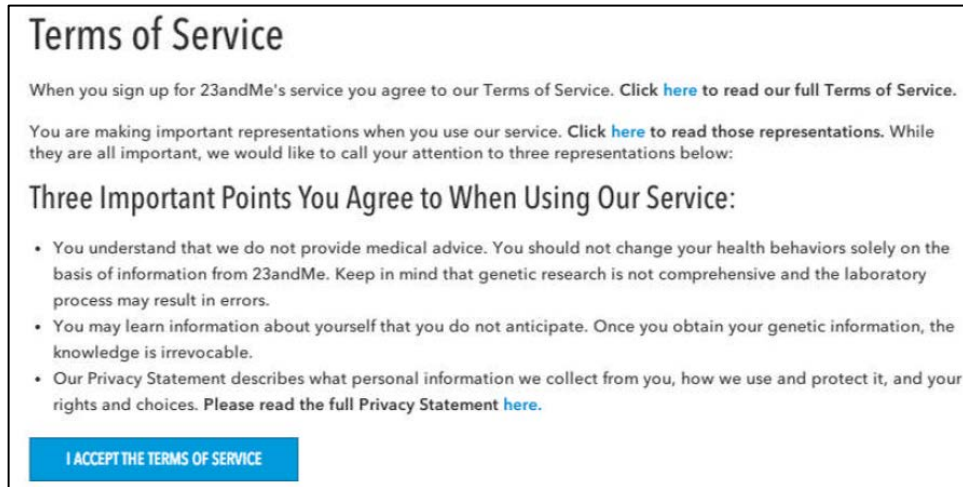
Terms of Service

When you sign up for 23andMe's service you agree to our Terms of Service. Click here to read our full Terms of Service.

You are making important representations when you use our service. Click here to read those representations. While they are all important, we would like to call your attention to three representations below:

Three Important Points You Agree to When Using Our Service:

• You understand that we do not provide medical advice. You should not change your health behaviors solely on the basis of information from 23andMe. Keep in mind that genetic research is not comprehensive and the laboratory process may result in errors.
• You may learn information about yourself that you do not anticipate. Once you obtain your genetic information, the knowledge is irrevocable.
• Our Privacy Statement describes what personal information we collect from you, how we use and protect it, and your rights and choices. Please read the full Privacy Statement here.

I ACCEPT THE TERMS OF SERVICE